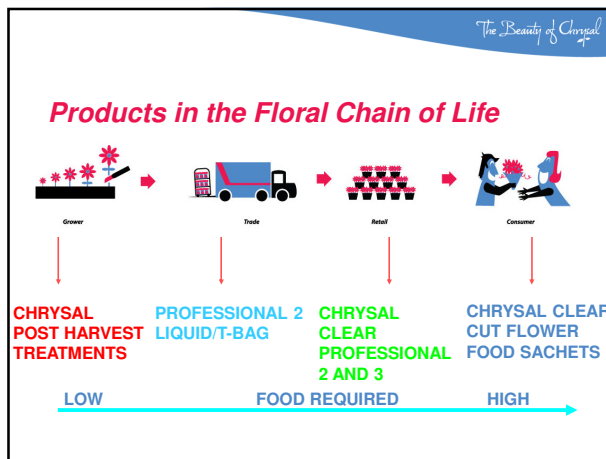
The Beauty of Chrysal

Products in the Floral Chain of Life

Grower

Trade

Retail

Consumer

CHRYSAL POST HARVEST TREATMENTS

PROFESSIONAL 2 LIQUID/T-BAG

CHRYSAL CLEAR PROFESSIONAL 2 AND 3

CHRYSAL CLEAR CUT FLOWER FOOD SACHETS

LOW

FOOD REQUIRED

HIGH